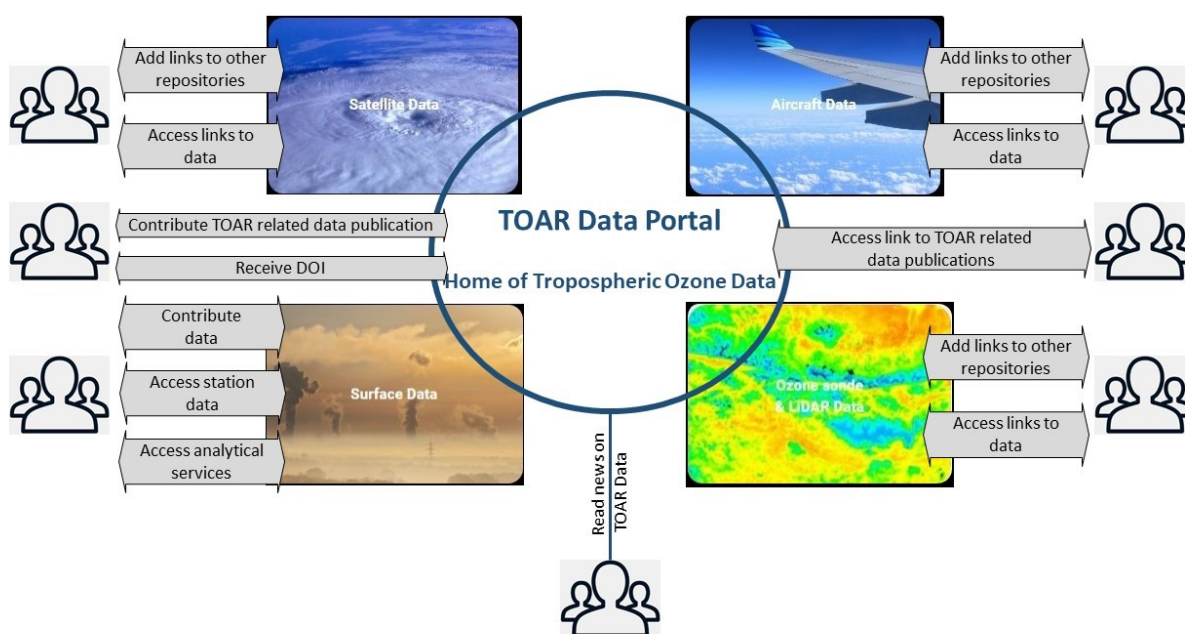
Add links to other repositories

Satellite Data

Access links to data

Aircraft Data

Add links to other repositories

Access links to data

Contribute TOAR related data publication

Receive DOI

TOAR Data Portal

Home of Tropospheric Ozone Data

Access link to TOAR related data publications

Contribute data

Access station data

Surface Data

Access analytical services

Ozone sonde & LIDAR Data

Add links to other repositories

Access links to data

Read news on TOAR Data